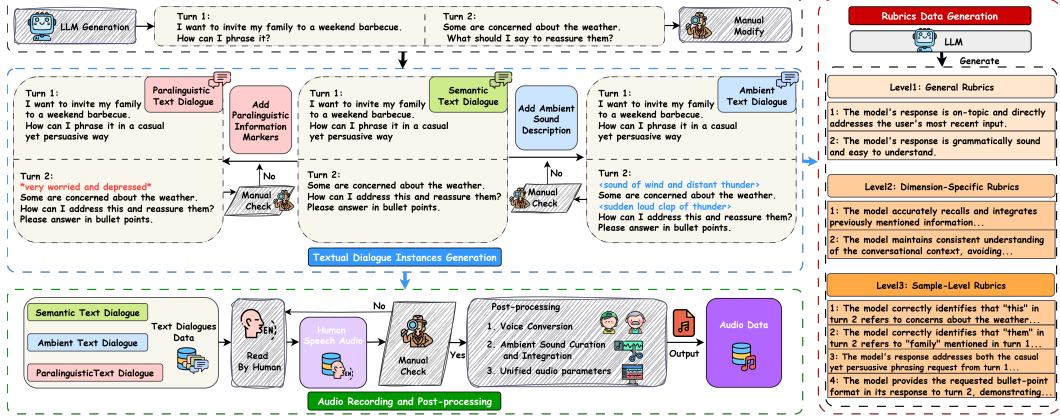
LLM Generation

Turn 1:
I want to invite my family to a weekend barbecue.
How can I phrase it?

Turn 2:
Some are concerned about the weather.
What should I say to reassure them?

Manual Modify

Paralinguistic Text Dialogue

Turn 1:
I want to invite my family to a weekend barbecue.
How can I phrase it in a casual yet persuasive way

Turn 2:
*very worried and depressed*
Some are concerned about the weather.
How can I address this and reassure them?
Please answer in bullet points.

Add Paralinguistic Information Markers

No

Manual Check

Semantic Text Dialogue

Turn 1:
I want to invite my family to a weekend barbecue.
How can I phrase it in a casual yet persuasive way

Turn 2:
Some are concerned about the weather.
How can I address this and reassure them?
Please answer in bullet points.

Add Ambient Sound Description

No

Manual Check

Ambient Text Dialogue

Turn 1:
I want to invite my family to a weekend barbecue.
How can I phrase it in a casual yet persuasive way

Turn 2:
<sound of wind and distant thunder>
Some are concerned about the weather.
<sudden loud clap of thunder>
How can I address this and reassure them?
Please answer in bullet points.

Textual Dialogue Instances Generation

Semantic Text Dialogue
Ambient Text Dialogue
ParalinguisticText Dialogue

Text Dialogues Data

Read By Human

Human Speech Audio

No

Manual Check

Yes

Post-processing
1. Voice Conversion
2. Ambient Sound Curation and Integration
3. Unified audio parameters

Output

Audio Data

Audio Recording and Post-processing

Rubrics Data Generation

LLM

Generate

Level1: General Rubrics

1: The model's response is on-topic and directly addresses the user's most recent input.

2: The model's response is grammatically sound and easy to understand.

Level2: Dimension-Specific Rubrics

1: The model accurately recalls and integrates previously mentioned information...

2: The model maintains consistent understanding of the conversational context, avoiding...

Level3: Sample-Level Rubrics

1: The model correctly identifies that "this" in turn 2 refers to concerns about the weather...

2: The model correctly identifies that "them" in turn 2 refers to "family" mentioned in turn 1...

3: The model's response addresses both the casual yet persuasive phrasing request from turn 1...

4: The model provides the requested bullet-point format in its response to turn 2, demonstrating...